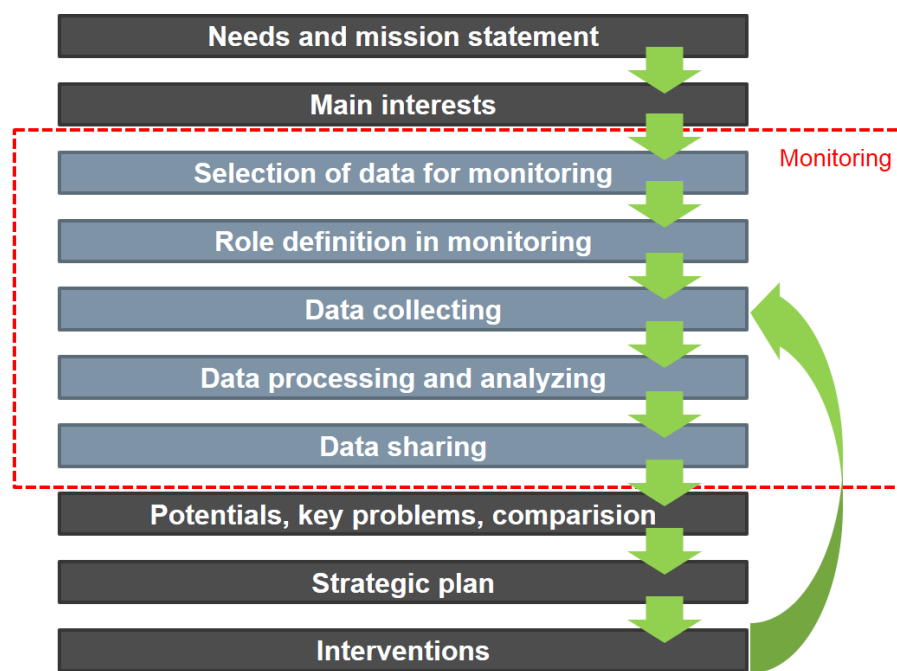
Needs and mission statement

Main interests

Monitoring

Selection of data for monitoring

Role definition in monitoring

Data collecting

Data processing and analyzing

Data sharing

Potentials, key problems, comparision

Strategic plan

Interventions